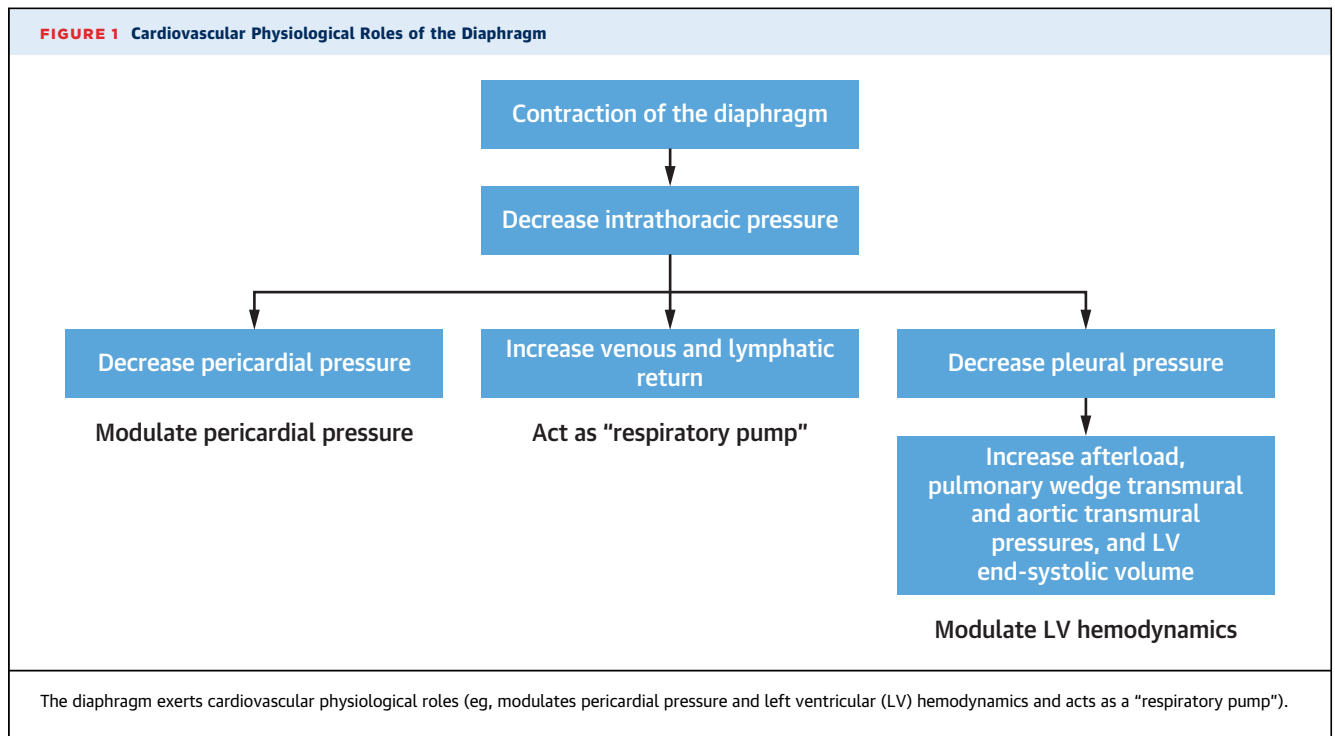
FIGURE 1 Cardiovascular Physiological Roles of the Diaphragm

Contraction of the diaphragm

Decrease intrathoracic pressure

Decrease pericardial pressure

Modulate pericardial pressure

Increase venous and lymphatic return

Act as “respiratory pump”

Decrease pleural pressure

Increase afterload, pulmonary wedge transmural and aortic transmural pressures, and LV end-systolic volume

Modulate LV hemodynamics

The diaphragm exerts cardiovascular physiological roles (eg, modulates pericardial pressure and left ventricular (LV) hemodynamics and acts as a “respiratory pump”).